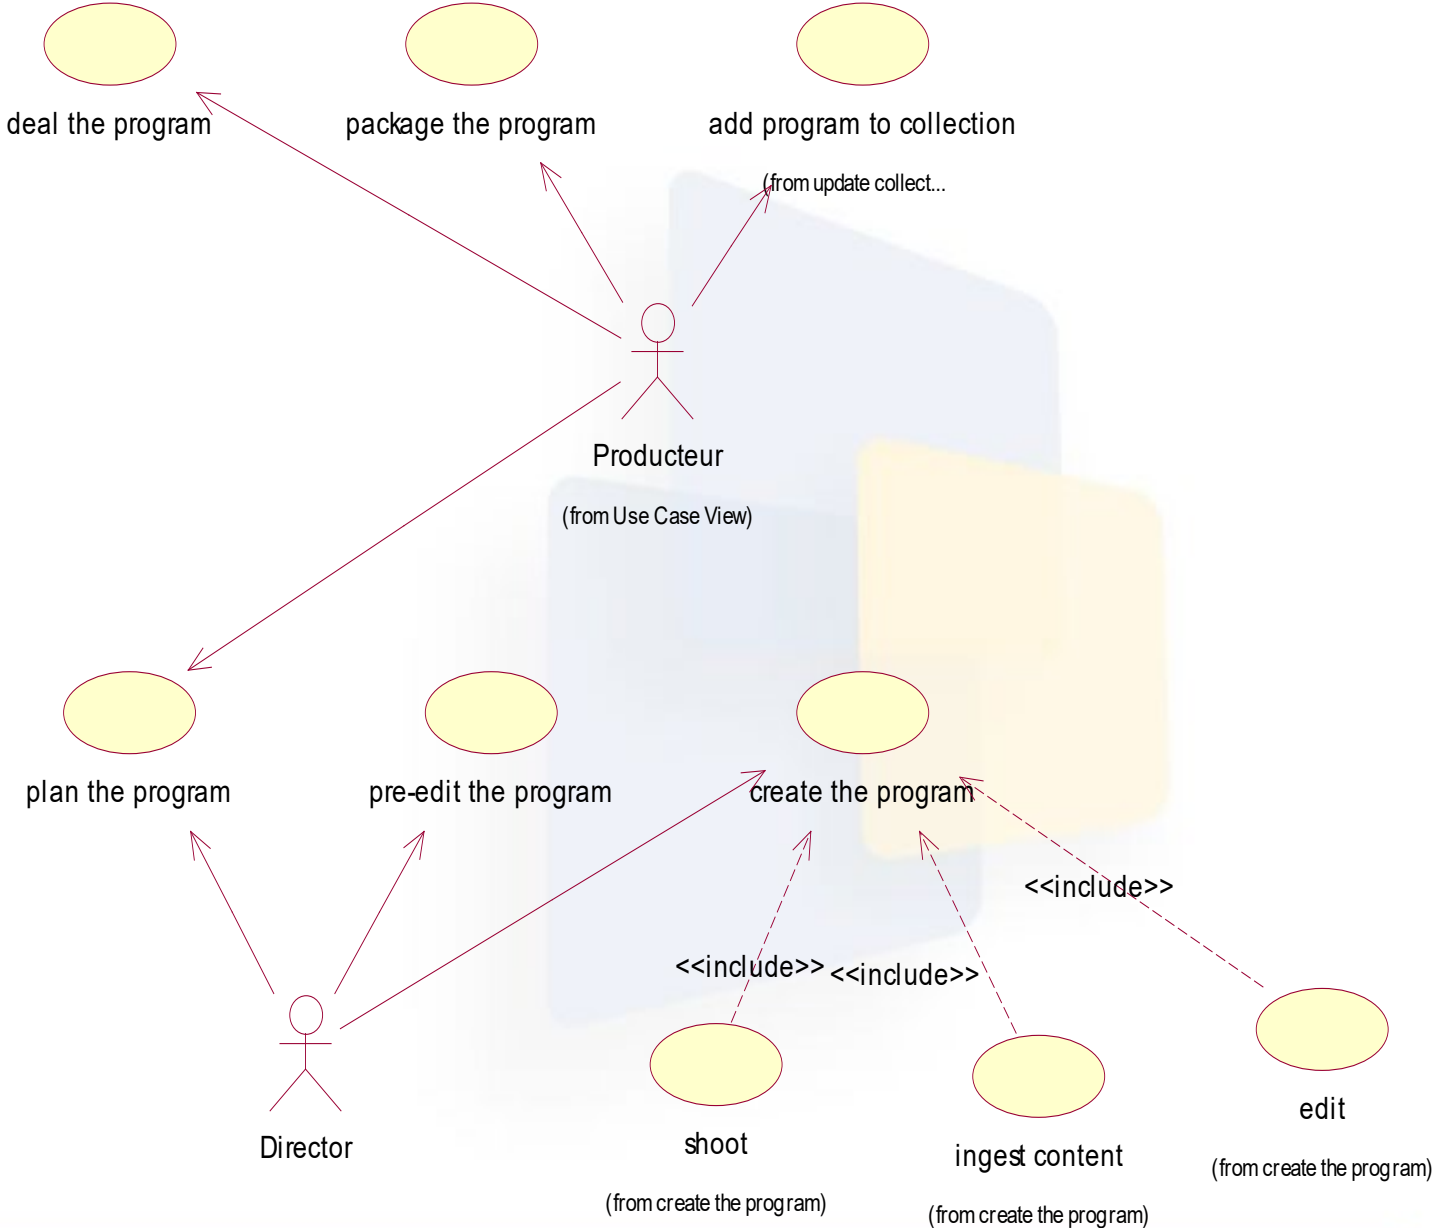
deal the program

package the program

add program to collection

(from update collect...

Producteur

(from Use Case View)

plan the program

pre-edit the program

create the program

<<include>>

<<include>>

<<include>>

Director

shoot

(from create the program)

ingest content

(from create the program)

edit

(from create the program)